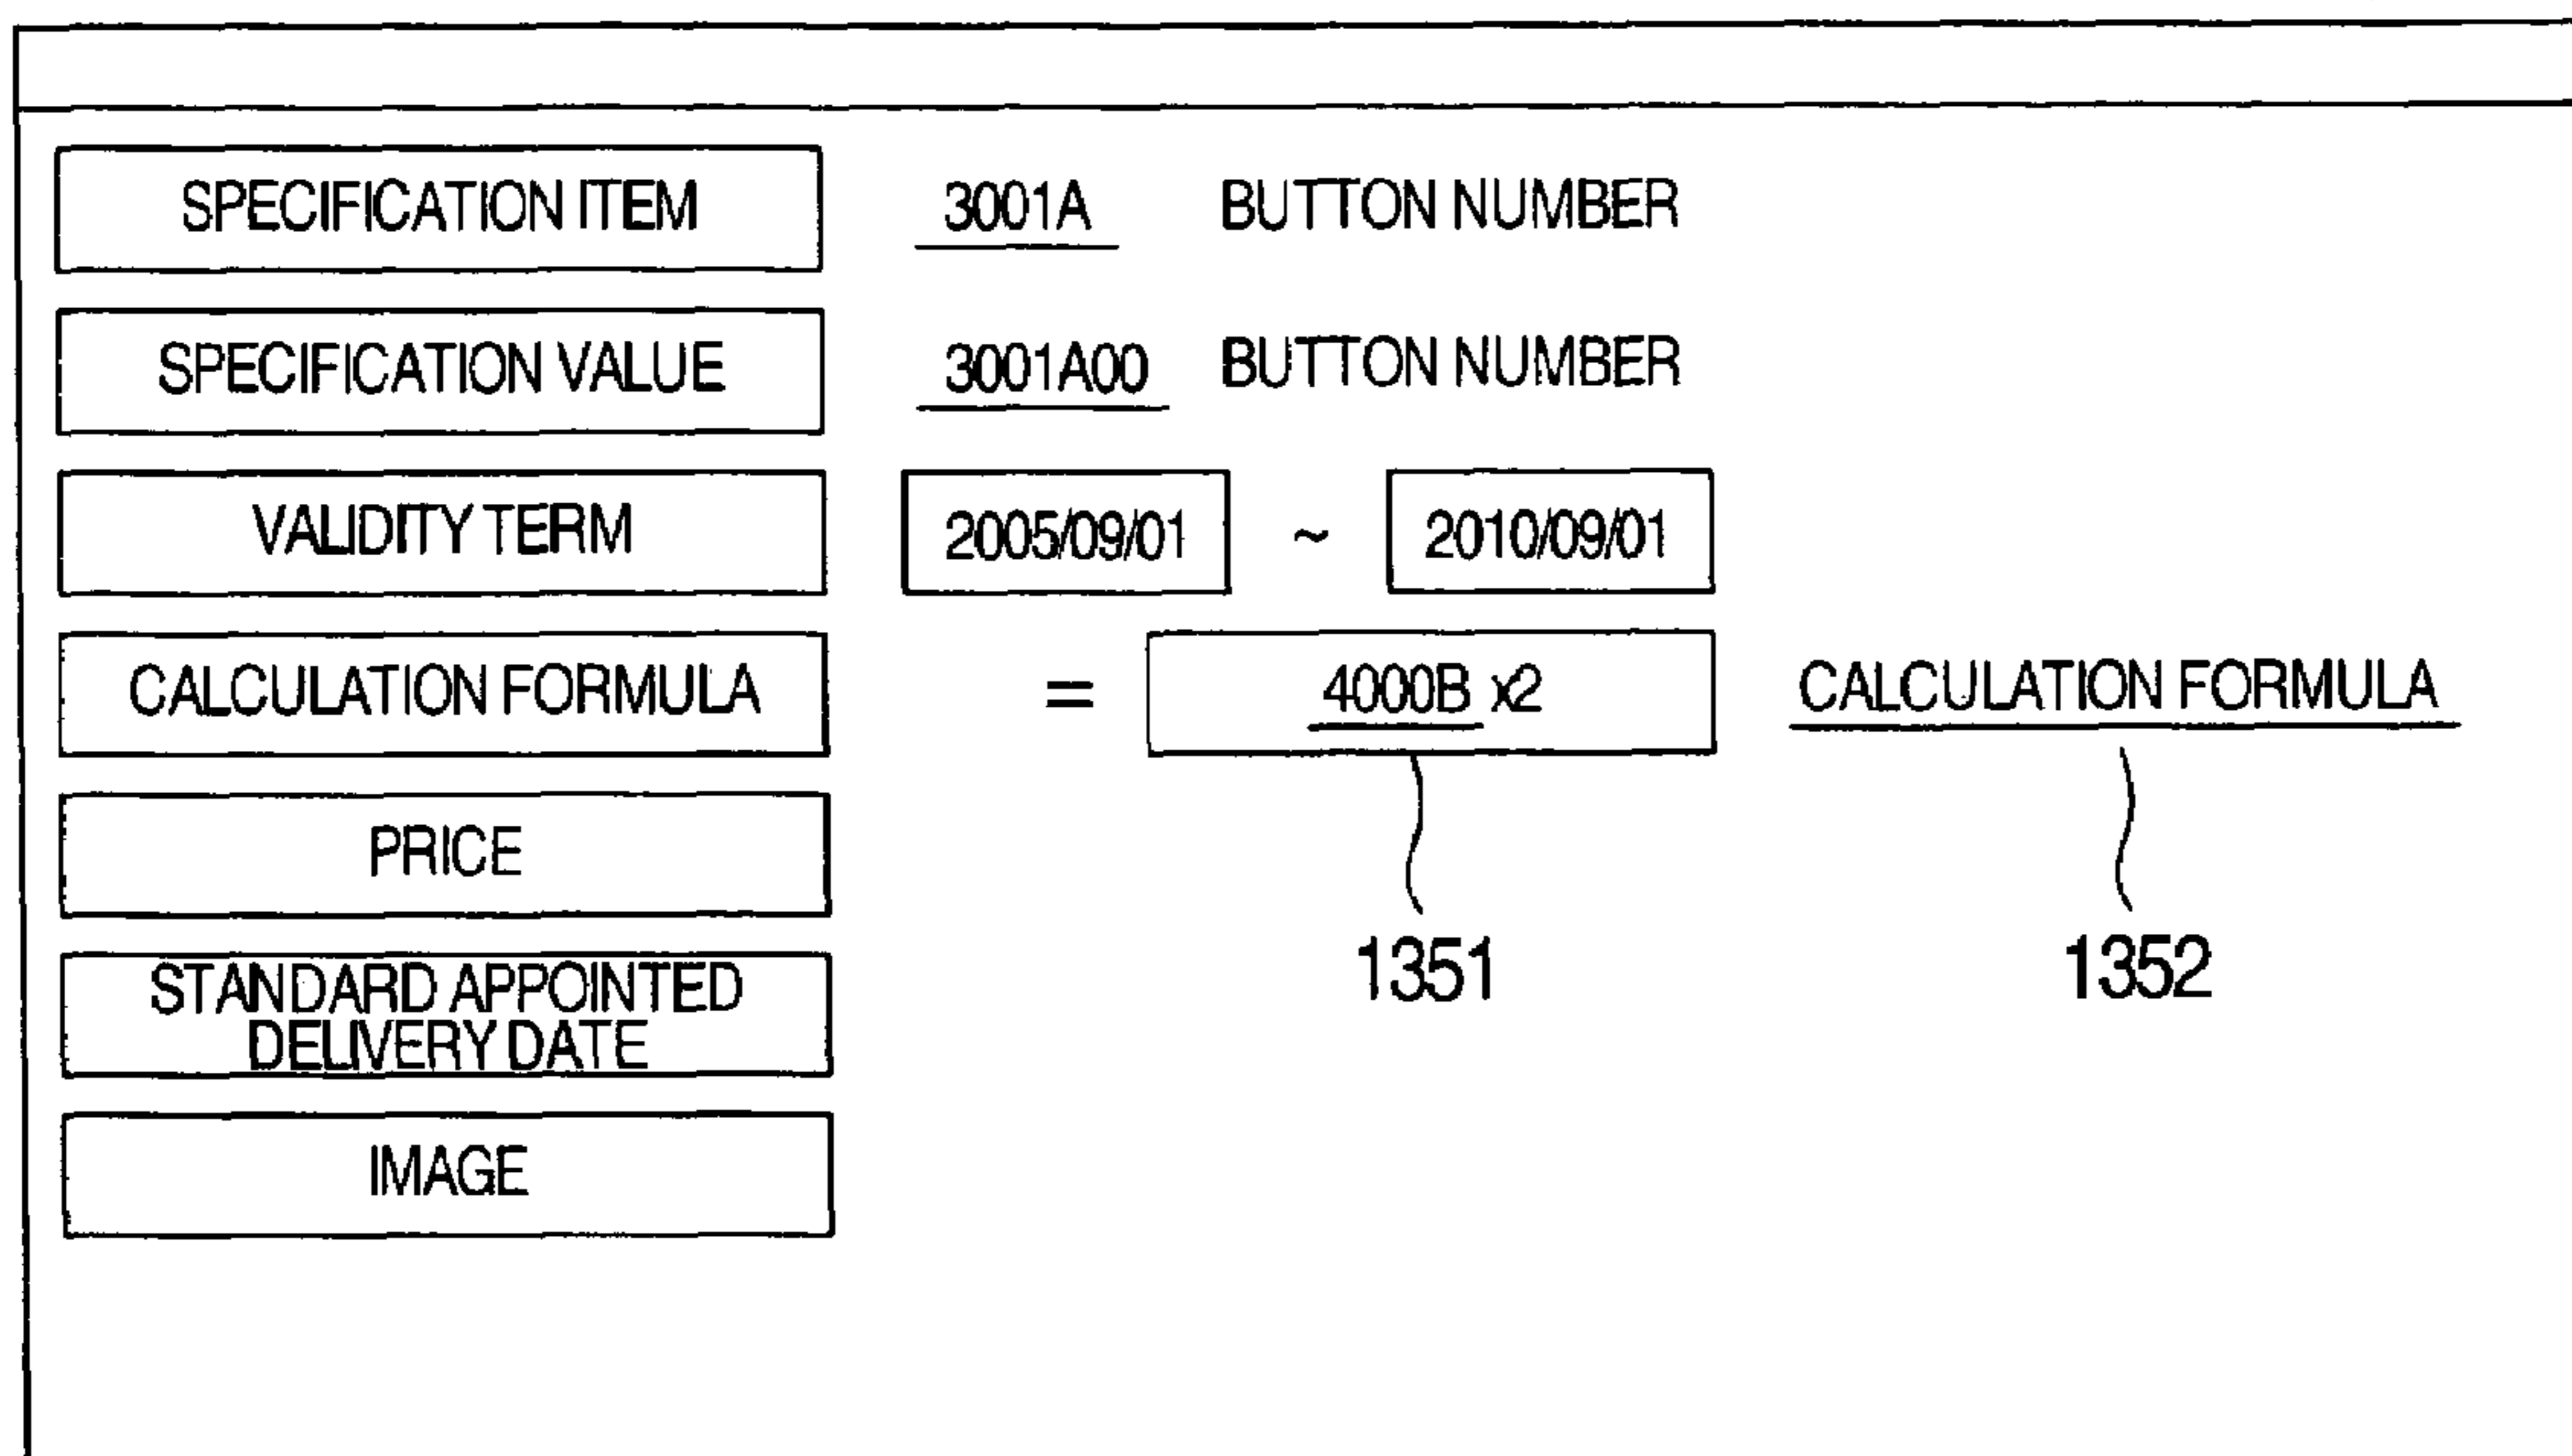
SPECIFICATION ITEM

3001A BUTTON NUMBER

SPECIFICATION VALUE

3001A00 BUTTON NUMBER

VALIDITY TERM

2005/09/01 ~ 2010/09/01

CALCULATION FORMULA

= 4000B x2

CALCULATION FORMULA

PRICE

1351

1352

STANDARD APPOINTED DELIVERY DATE

IMAGE